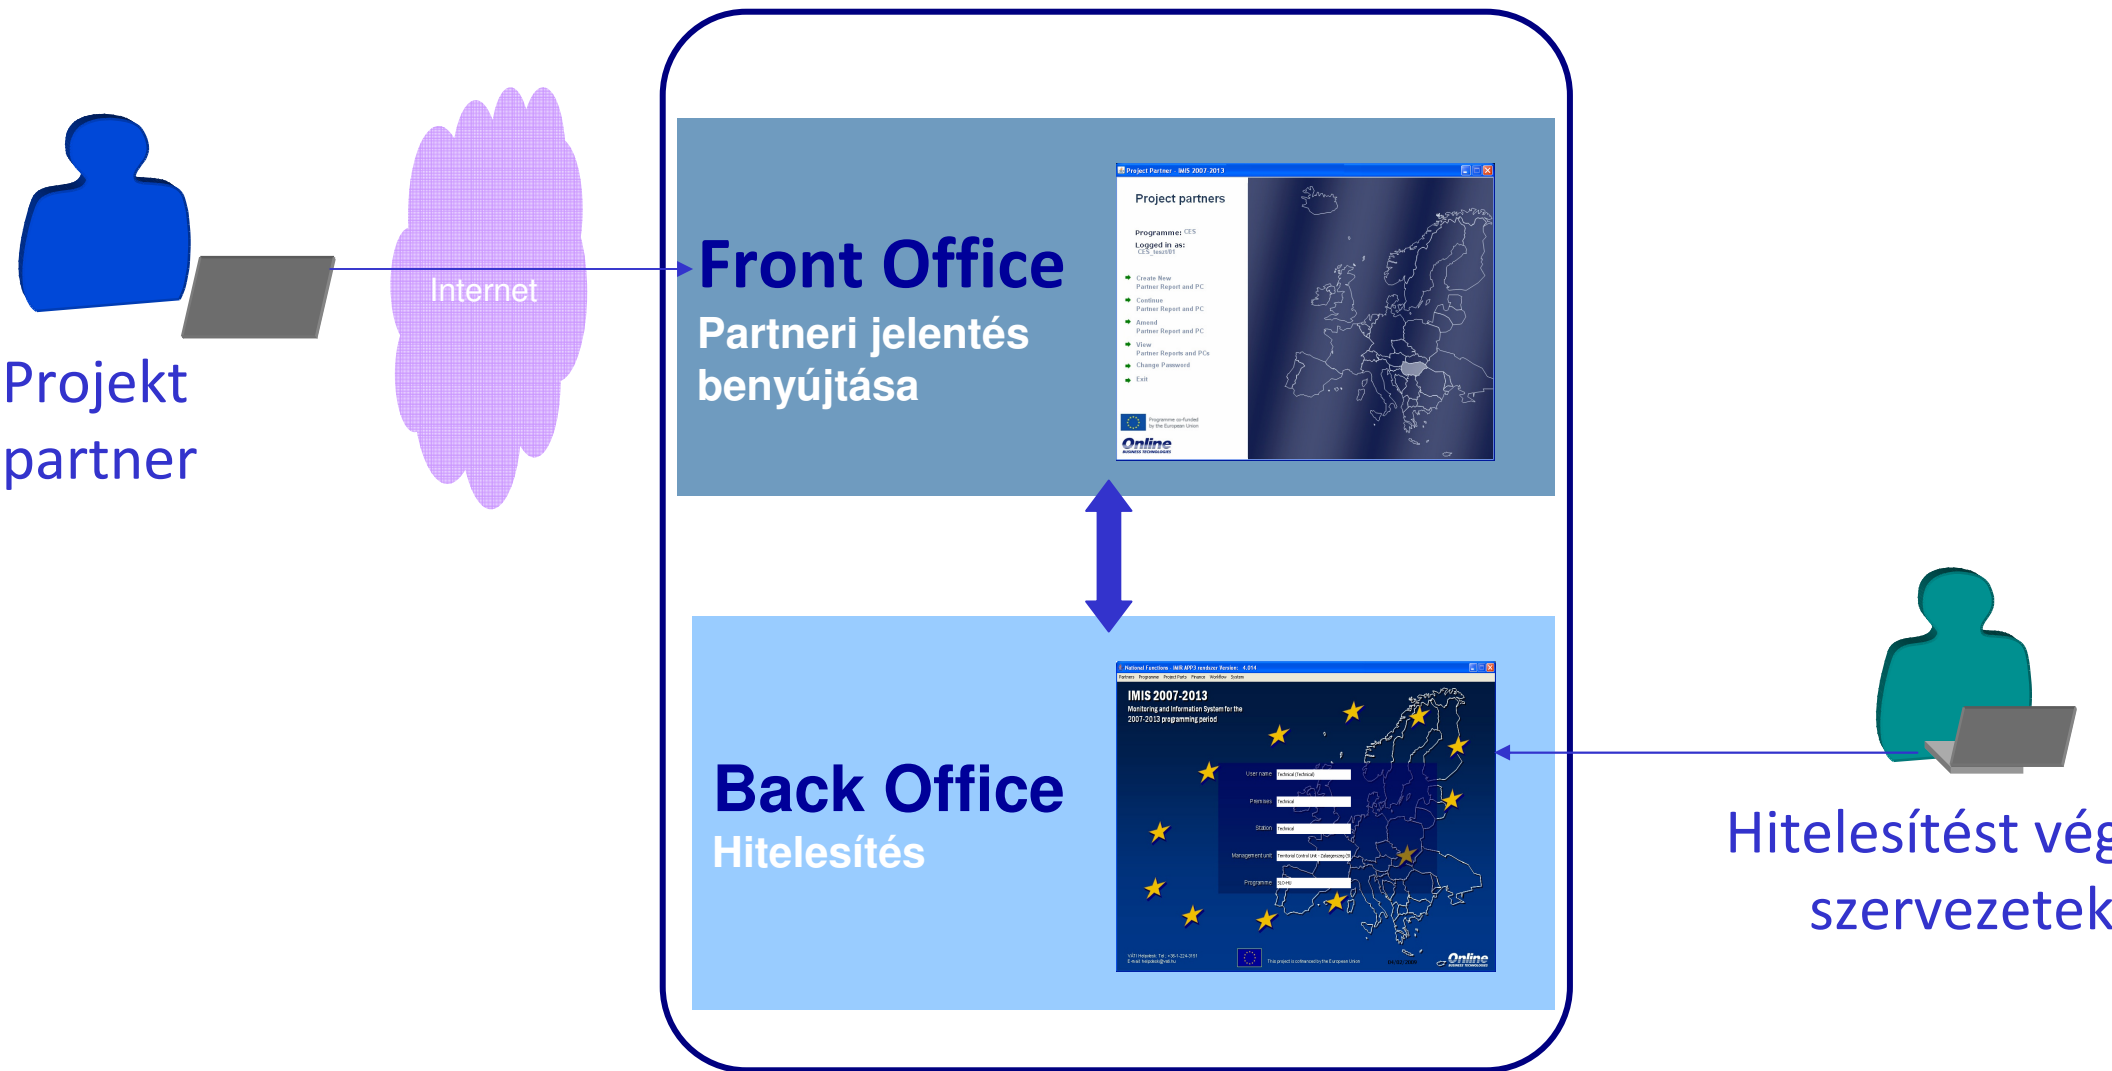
Projekt partner

Internet

Front Office
Partneri jelentés benyújtása

Project Partner - IMIS 2007-2013
Project partners
Programme: CES
Logged in as: CES_test01
Create New Partner Report and PC
Continue Partner Report and PC
Amend Partner Report and PC
View Partner Reports and PCs
Change Password
Exit
Programme co-funded by the European Union
Online

Back Office
Hitelesítés

National Functions - IMIS APP3 rendszer Version: 4.014
IMIS 2007-2013
Monitoring and Information System for the 2007-2013 programming period
User name
Premises
Station
Management unit
Programme
This project is cofinanced by the European Union
Online

Hitelesítést vég
szervezetek